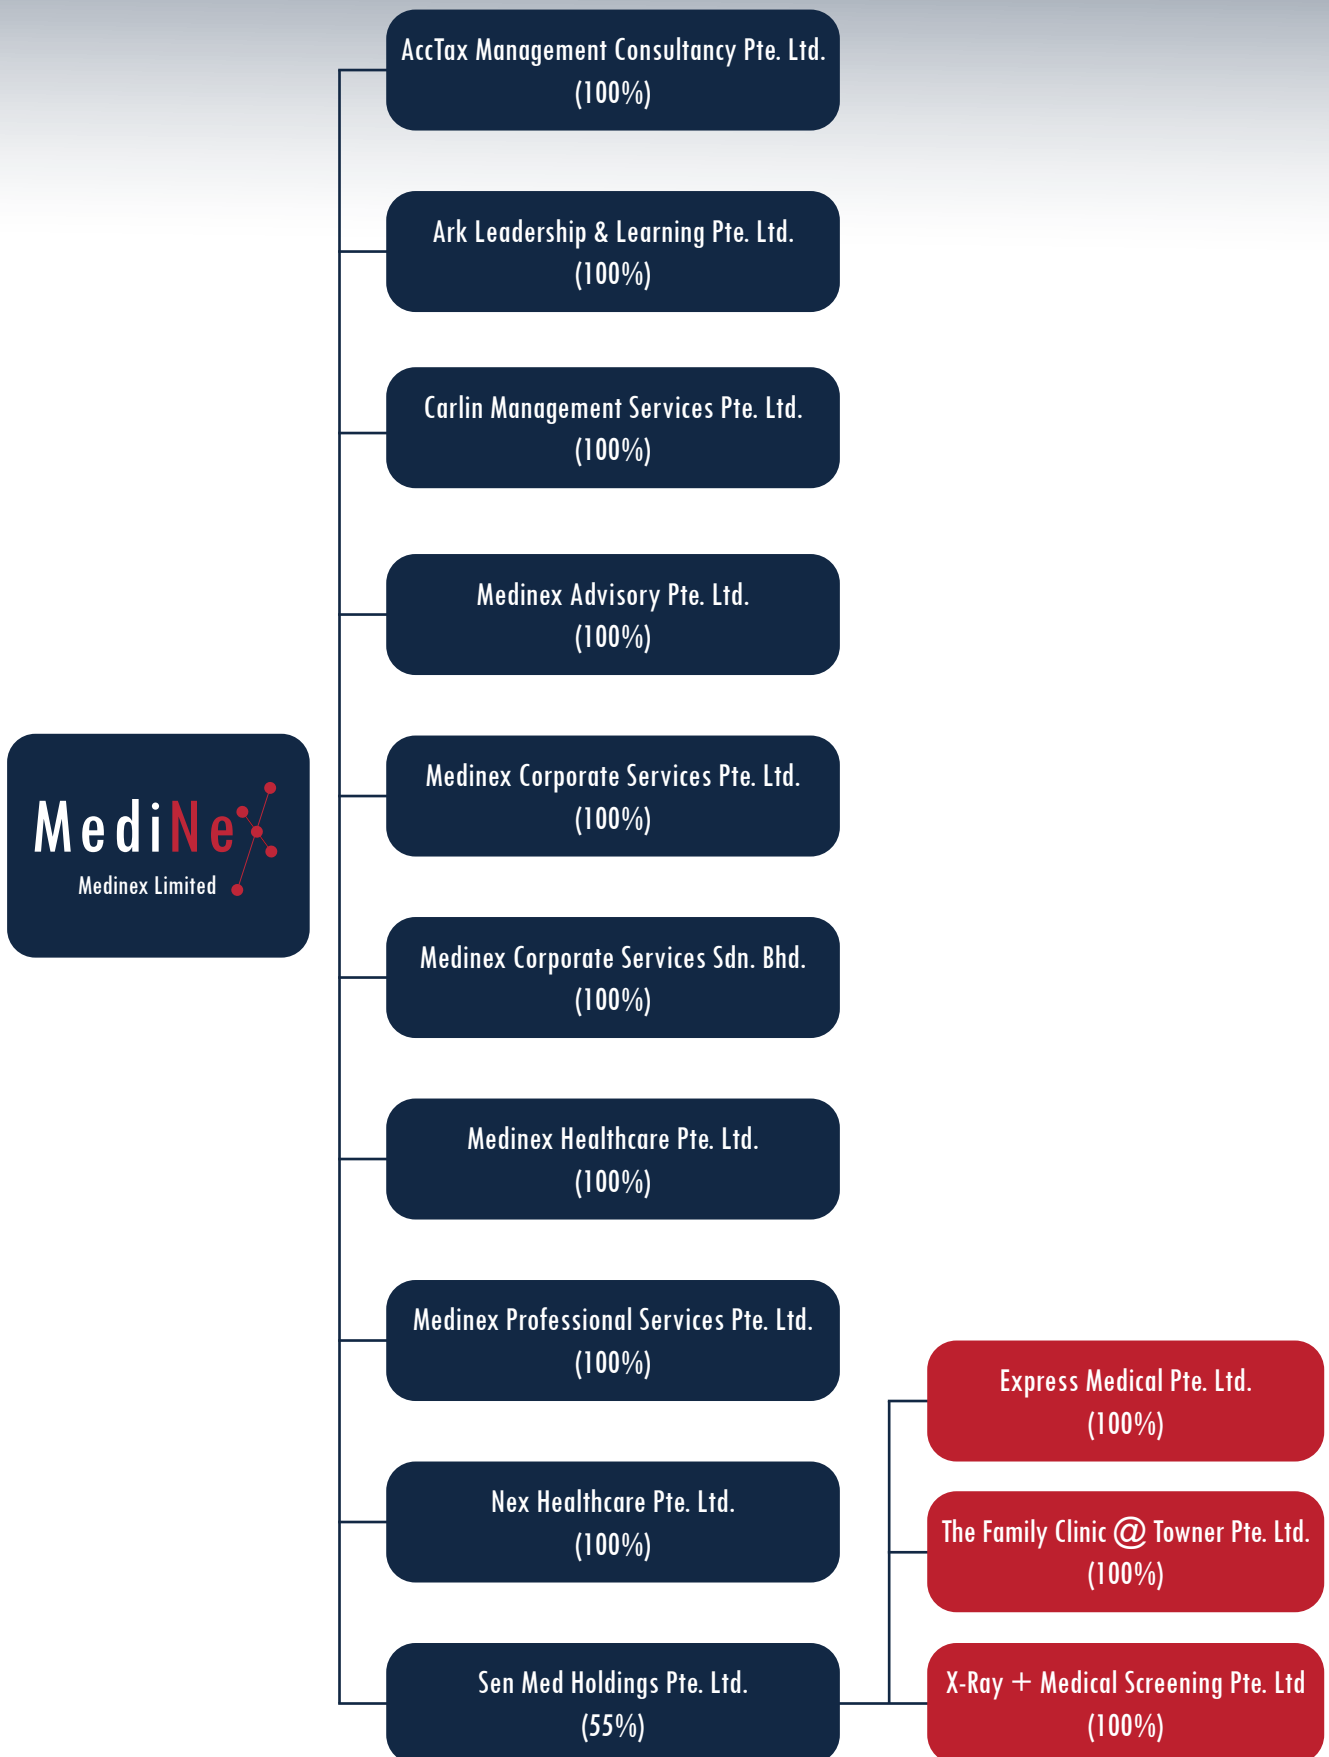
MediNex
Medinex Limited

AccTax Management Consultancy Pte. Ltd. (100%)

Ark Leadership & Learning Pte. Ltd. (100%)

Carlin Management Services Pte. Ltd. (100%)

Medinex Advisory Pte. Ltd. (100%)

Medinex Corporate Services Pte. Ltd. (100%)

Medinex Corporate Services Sdn. Bhd. (100%)

Medinex Healthcare Pte. Ltd. (100%)

Medinex Professional Services Pte. Ltd. (100%)

Nex Healthcare Pte. Ltd. (100%)

Sen Med Holdings Pte. Ltd. (55%)

Express Medical Pte. Ltd. (100%)

The Family Clinic @ Towner Pte. Ltd. (100%)

X-Ray + Medical Screening Pte. Ltd (100%)